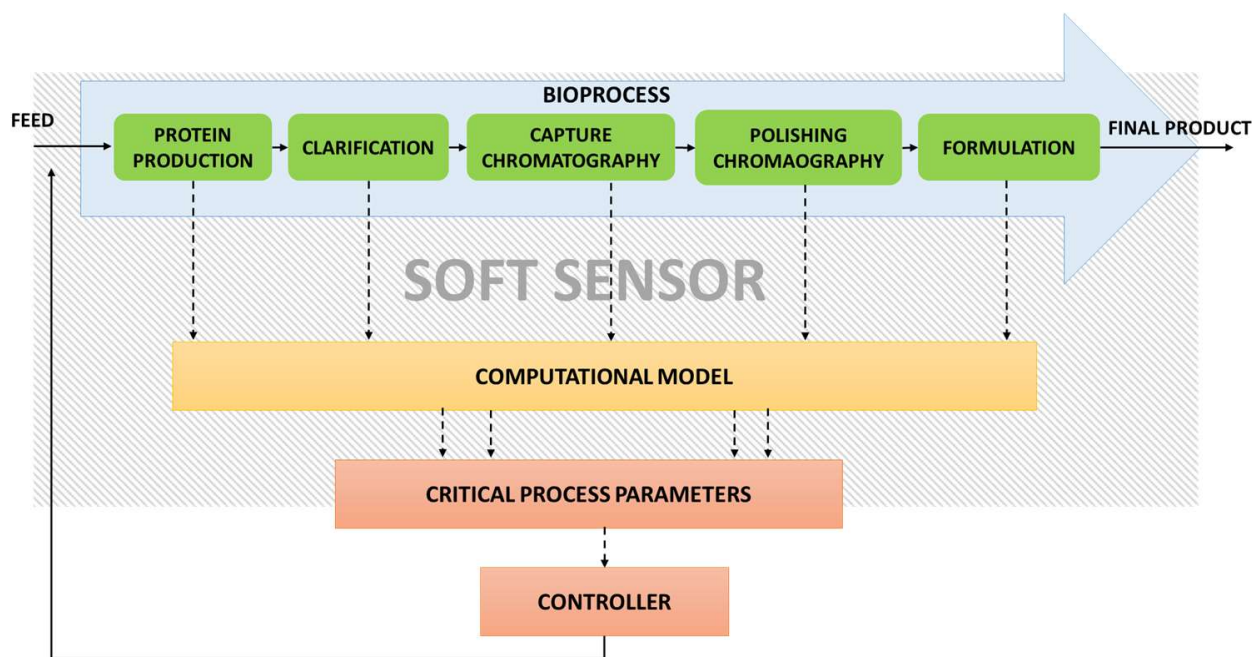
BIOPROCESS

FEED

PROTEIN PRODUCTION

CLARIFICATION

CAPTURE CHROMATOGRAPHY

POLISHING CHROMAOGRAPHY

FORMULATION

FINAL PRODUCT

SOFT SENSOR

COMPUTATIONAL MODEL

CRITICAL PROCESS PARAMETERS

CONTROLLER